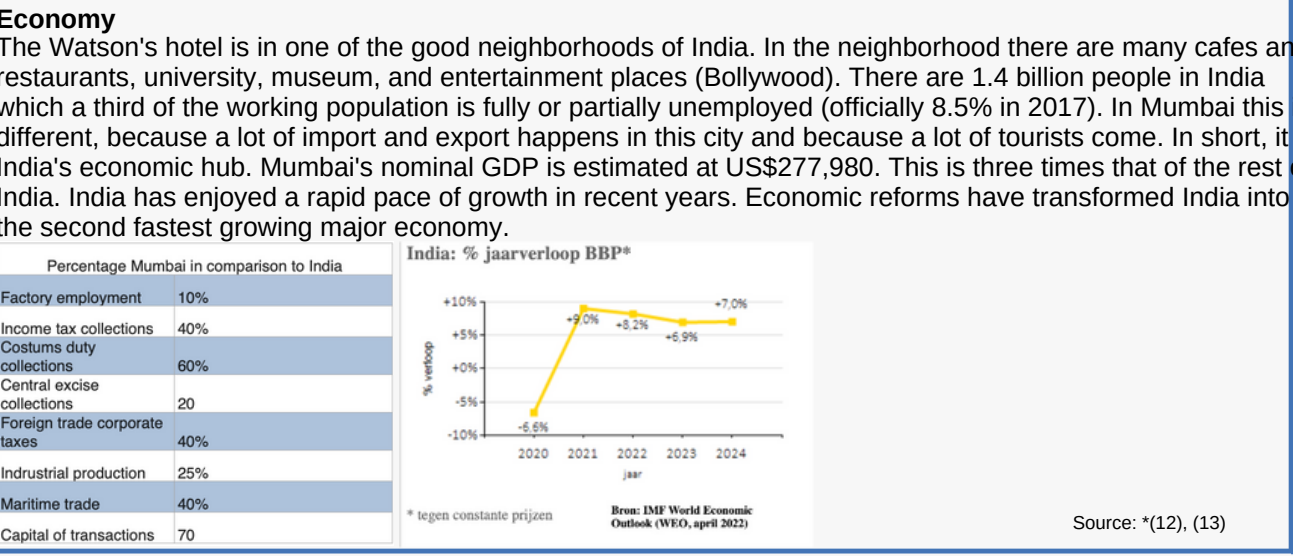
Economy
The Watson's hotel is in one of the good neighborhoods of India. In the neighborhood there are many cafes an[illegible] restaurants, university, museum, and entertainment places (Bollywood). There are 1.4 billion people in India which a third of the working population is fully or partially unemployed (officially 8.5% in 2017). In Mumbai this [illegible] different, because a lot of import and export happens in this city and because a lot of tourists come. In short, it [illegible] India's economic hub. Mumbai's nominal GDP is estimated at US$277,980. This is three times that of the rest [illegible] India. India has enjoyed a rapid pace of growth in recent years. Economic reforms have transformed India into the second fastest growing major economy.

| Percentage Mumbai in comparison to India | |
|---|---|
| Factory employment | 10% |
| Income tax collections | 40% |
| Costums duty collections | 60% |
| Central excise collections | 20 |
| Foreign trade corporate taxes | 40% |
| Indrustrial production | 25% |
| Maritime trade | 40% |
| Capital of transactions | 70 |

India: % jaarverloop BBP*

+10%
+5%
+0%
-5%
-10%
% verloop
-6,6%
+9,0%
+8,2%
+6,9%
+7,0%
2020 2021 2022 2023 2024
jaar

* tegen constante prijzen

Bron: IMF World Economic Outlook (WEO, april 2022)

Source: *(12), (13)